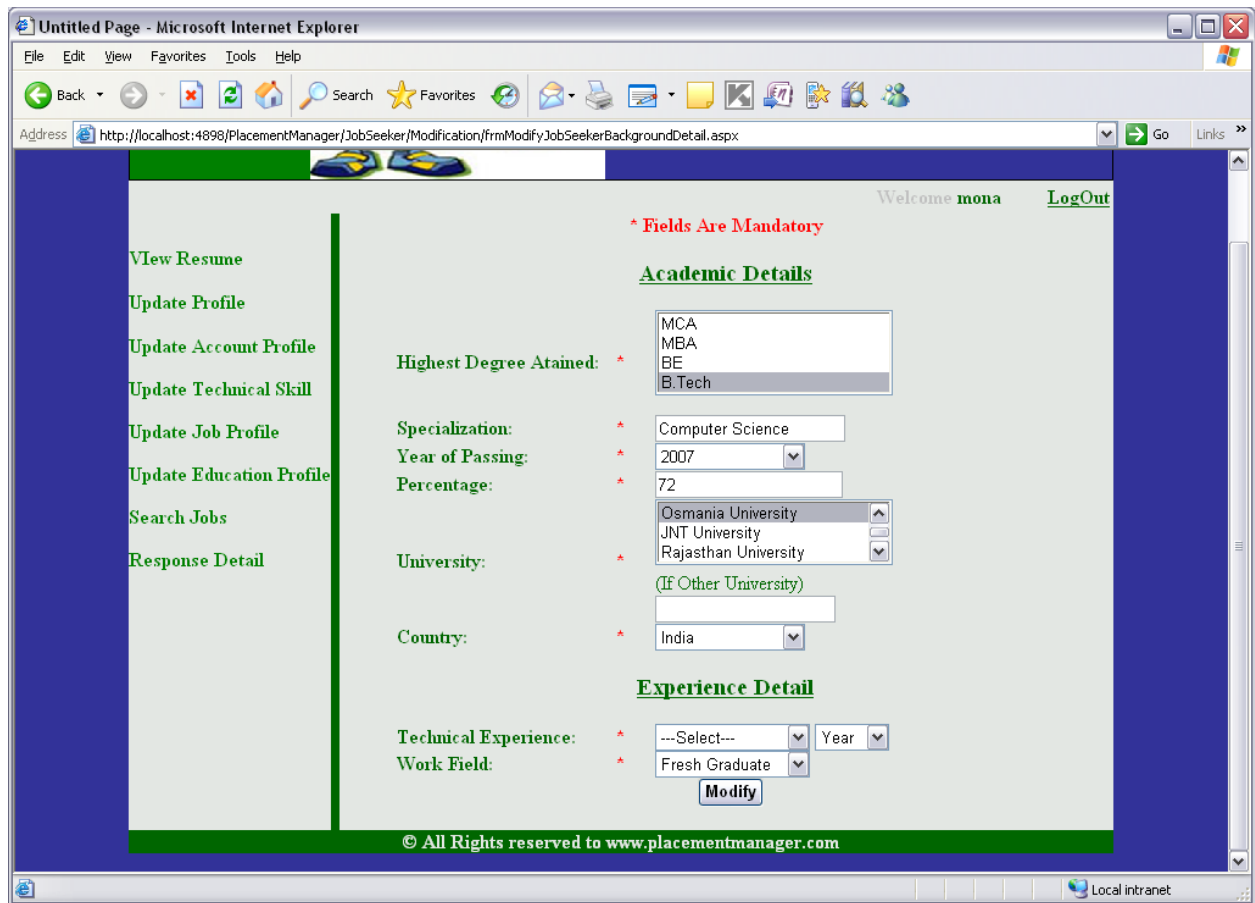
Untitled Page - Microsoft Internet Explorer

File Edit View Favorites Tools Help

Back Search Favorites

Address http://localhost:4898/PlacementManager/JobSeeker/Modification/frmModifyJobSeekerBackgroundDetail.aspx Go Links

Welcome mona LogOut

* Fields Are Mandatory

VIew Resume

Update Profile

Update Account Profile

Update Technical Skill

Update Job Profile

Update Education Profile

Search Jobs

Response Detail

Academic Details

Highest Degree Atained: * MCA MBA BE B.Tech

Specialization: * Computer Science

Year of Passing: * 2007

Percentage: * 72

University: * Osmania University JNT University Rajasthan University

(If Other University)

Country: * India

Experience Detail

Technical Experience: * ---Select--- Year

Work Field: * Fresh Graduate

Modify

© All Rights reserved to www.placementmanager.com

Local intranet